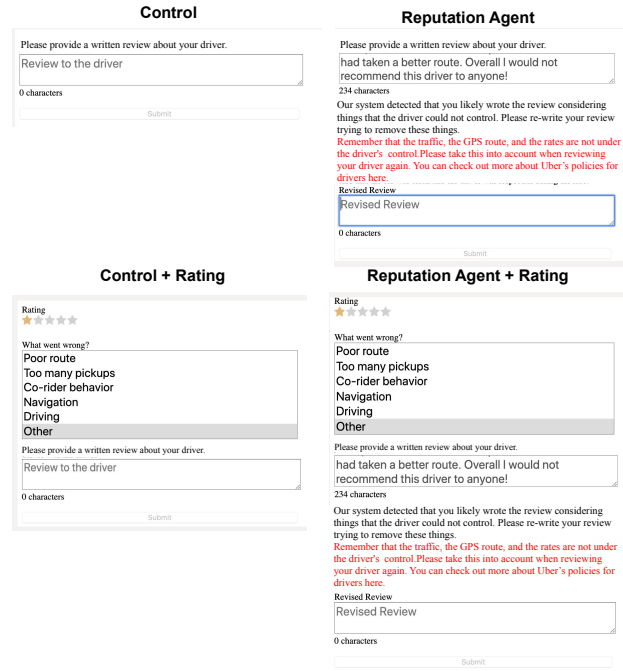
Control

Please provide a written review about your driver.

Review to the driver

0 characters

Submit

Reputation Agent

Please provide a written review about your driver.

had taken a better route. Overall I would not recommend this driver to anyone!

234 characters

Our system detected that you likely wrote the review considering things that the driver could not control. Please re-write your review trying to remove these things.

Remember that the traffic, the GPS route, and the rates are not under the driver's control.Please take this into account when reviewing your driver again. You can check out more about Uber's policies for drivers here.

Revised Review

Revised Review

0 characters

Submit

Control + Rating

Rating

What went wrong?

Poor route
Too many pickups
Co-rider behavior
Navigation
Driving
Other

Please provide a written review about your driver.

Review to the driver

0 characters

Submit

Reputation Agent + Rating

Rating

What went wrong?

Poor route
Too many pickups
Co-rider behavior
Navigation
Driving
Other

Please provide a written review about your driver.

had taken a better route. Overall I would not recommend this driver to anyone!

234 characters

Our system detected that you likely wrote the review considering things that the driver could not control. Please re-write your review trying to remove these things.

Remember that the traffic, the GPS route, and the rates are not under the driver's control.Please take this into account when reviewing your driver again. You can check out more about Uber's policies for drivers here.

Revised Review

Revised Review

0 characters

Submit